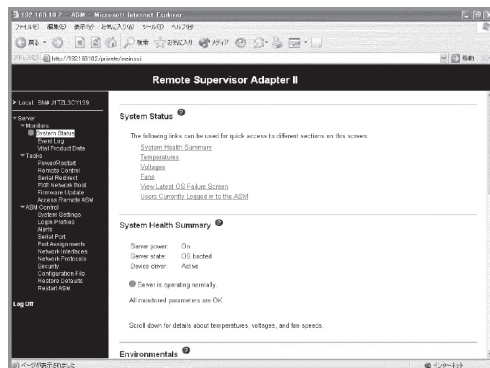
192.168.10.? - ASM - Microsoft Internet Explorer
ファイル(F) 編集(E) 表示(V) お気に入り(A) ツール(T) ヘルプ(H)
戻る 検索 お気に入り メディア
アドレス(D) http://192.168.10.2/private/main.ssi
移動

Remote Supervisor Adapter II

Local: SN# J1TZL3CY139

Server
Monitors
System Status
Event Log
Vital Product Data
Tasks
Power/Restart
Remote Control
Serial Redirect
PXE Network Boot
Firmware Update
Access Remote ASM
ASM Control
System Settings
Login Profiles
Alerts
Serial Port
Port Assignments
Network Interfaces
Network Protocols
Security
Configuration File
Restore Defaults
Restart ASM
Log Off

System Status

The following links can be used for quick access to different sections on this screen.

System Health Summary
Temperatures
Voltages
Fans
View Latest OS Failure Screen
Users Currently Logged in to the ASM

System Health Summary

Server power: On
Server state: OS booted
Device driver: Active

Server is operating normally.

All monitored parameters are OK.

Scroll down for details about temperatures, voltages, and fan speeds.

Environmentals

ページが表示されました
インターネット